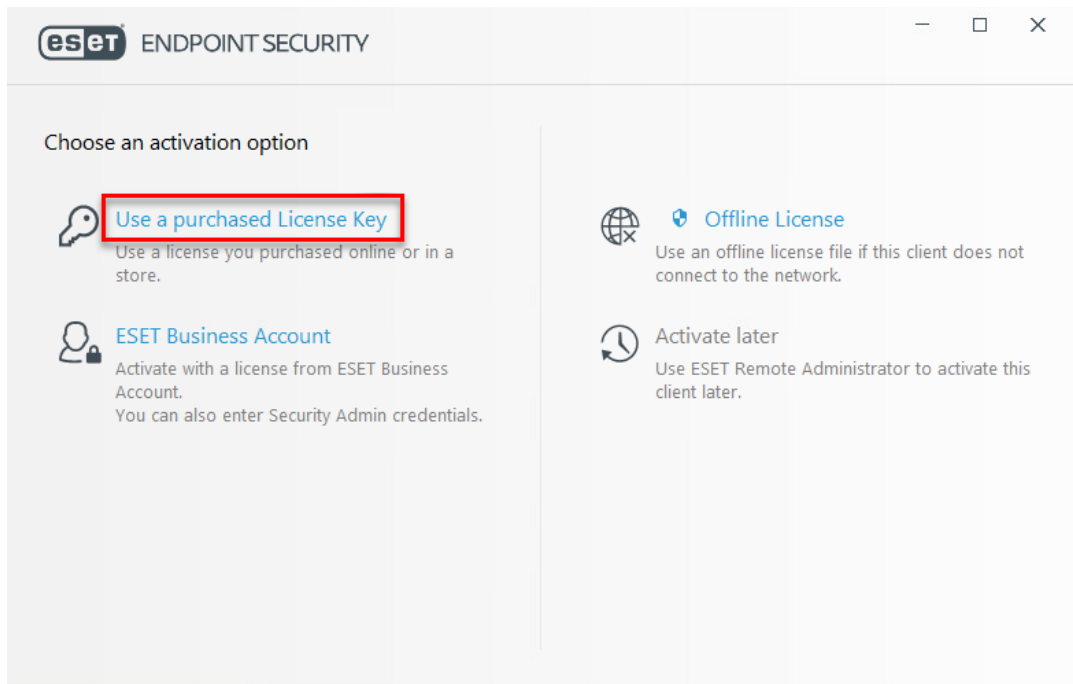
eset ENDPOINT SECURITY

Choose an activation option

Use a purchased License Key
Use a license you purchased online or in a store.

ESET Business Account
Activate with a license from ESET Business Account.
You can also enter Security Admin credentials.

Offline License
Use an offline license file if this client does not connect to the network.

Activate later
Use ESET Remote Administrator to activate this client later.